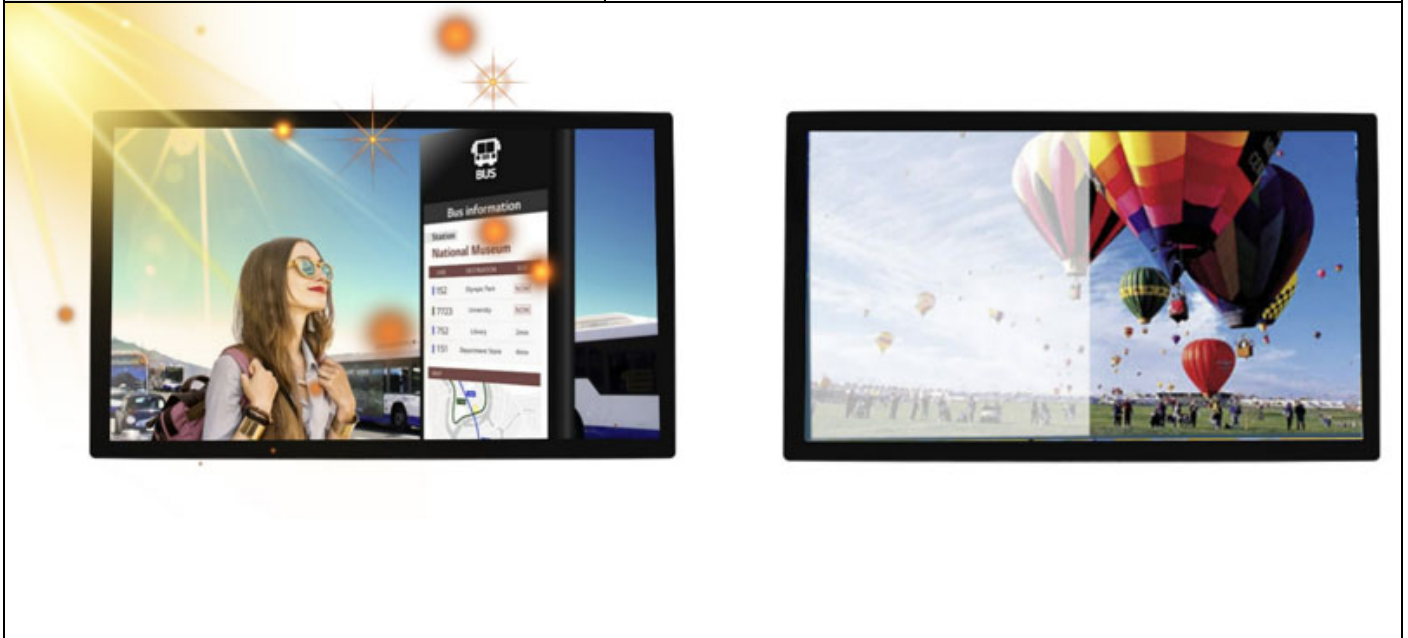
BUS

Bus information

Station

National Museum

| LINE | DESTINATION | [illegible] |
|---|---|---|
| 152 | Olympic Park | NOW |
| 7723 | University | NOW |
| 752 | Library | 2min |
| 151 | Department Store | 4min |